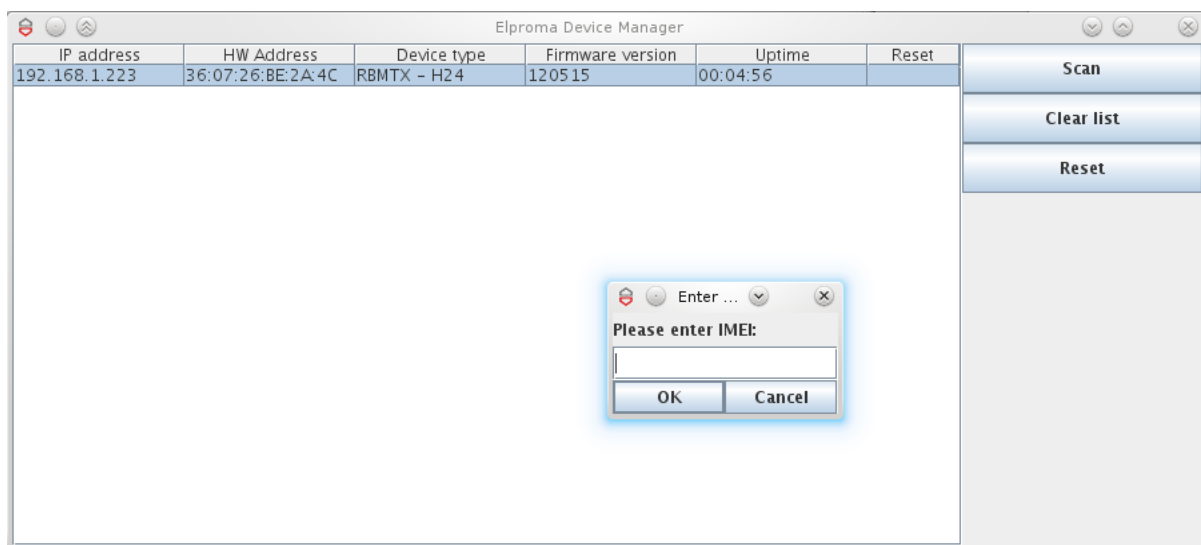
Elproma Device Manager

| IP address | HW Address | Device type | Firmware version | Uptime | Reset |
|---|---|---|---|---|---|
| 192.168.1.223 | 36:07:26:BE:2A:4C | RBMTX - H24 | 120515 | 00:04:56 | |

Scan

Clear list

Reset

Enter ...

Please enter IMEI:

OK

Cancel